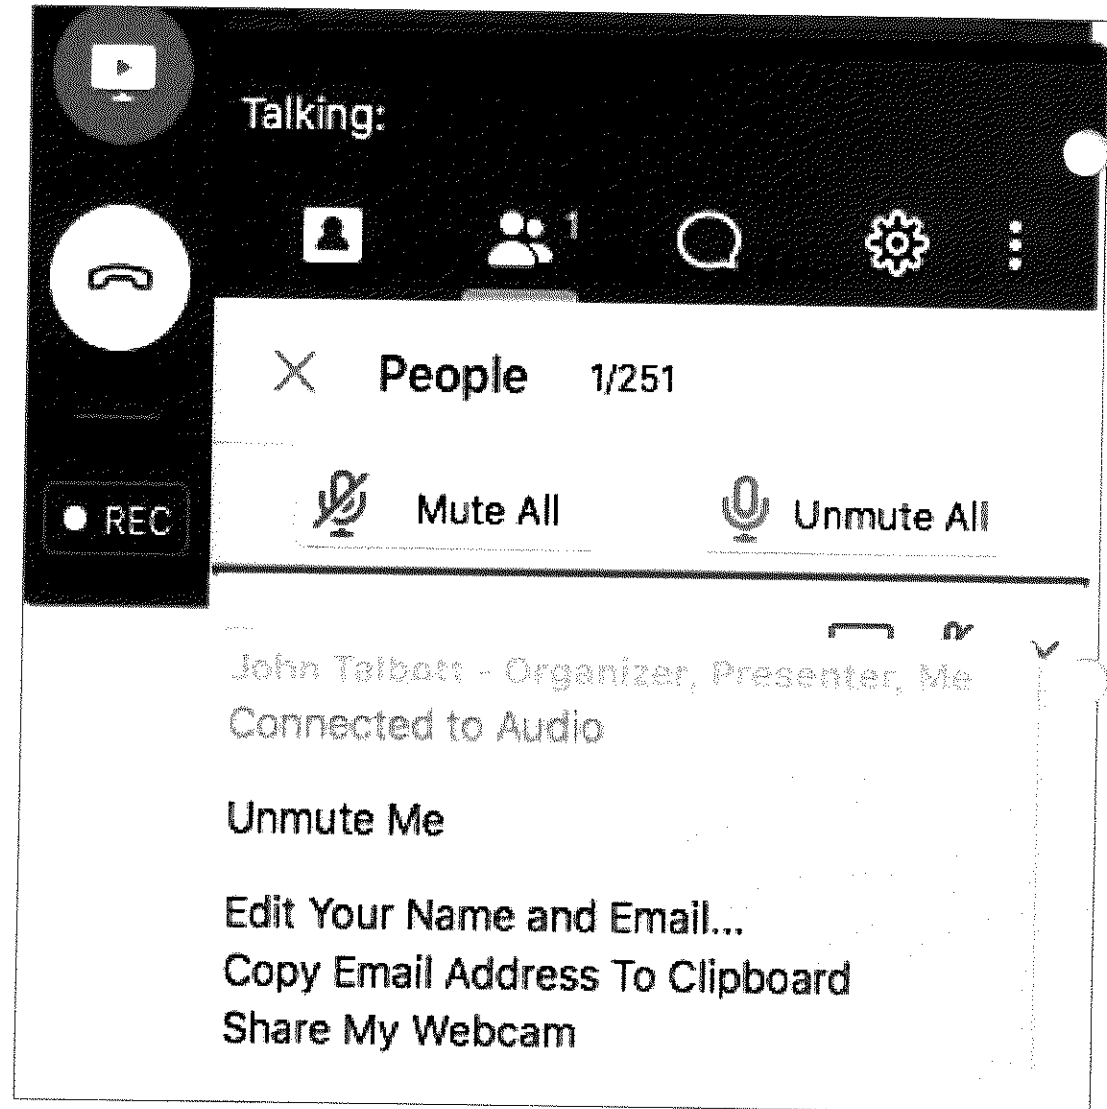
Talking:

1

REC

X People 1/251

Mute All

Unmute All

John Talbott - Organizer, Presenter, Me
Connected to Audio

Unmute Me

Edit Your Name and Email...
Copy Email Address To Clipboard
Share My Webcam